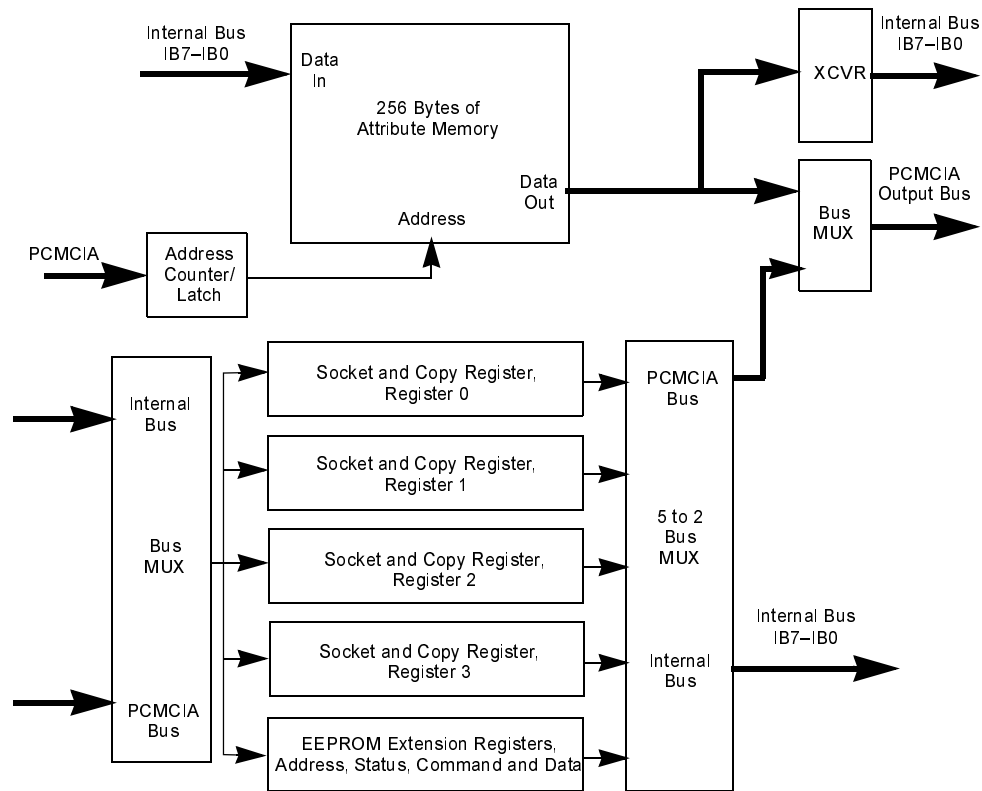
Internal Bus
IB7–IB0

Data
In

256 Bytes of
Attribute Memory

Data
Out

Address

XCVR

Internal Bus
IB7–IB0

PCMCIA
Output Bus

Bus
MUX

PCMCIA

Address
Counter/
Latch

Internal
Bus

Bus
MUX

PCMCIA
Bus

Socket and Copy Register,
Register 0

Socket and Copy Register,
Register 1

Socket and Copy Register,
Register 2

Socket and Copy Register,
Register 3

EEPROM Extension Registers,
Address, Status, Command and Data

PCMCIA
Bus

5 to 2
Bus
MUX

Internal
Bus

Internal Bus
IB7–IB0